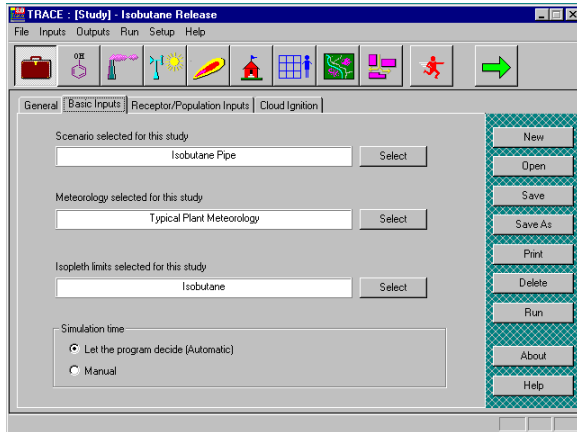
TRACE : [Study] - Isobutane Release

File Inputs Outputs Run Setup Help

OH

General | Basic Inputs | Receptor/Population Inputs | Cloud Ignition

Scenario selected for this study

Isobutane Pipe

Select

Meteorology selected for this study

Typical Plant Meteorology

Select

Isopleth limits selected for this study

Isobutane

Select

Simulation time

Let the program decide (Automatic)

Manual

New

Open

Save

Save As

Print

Delete

Run

About

Help